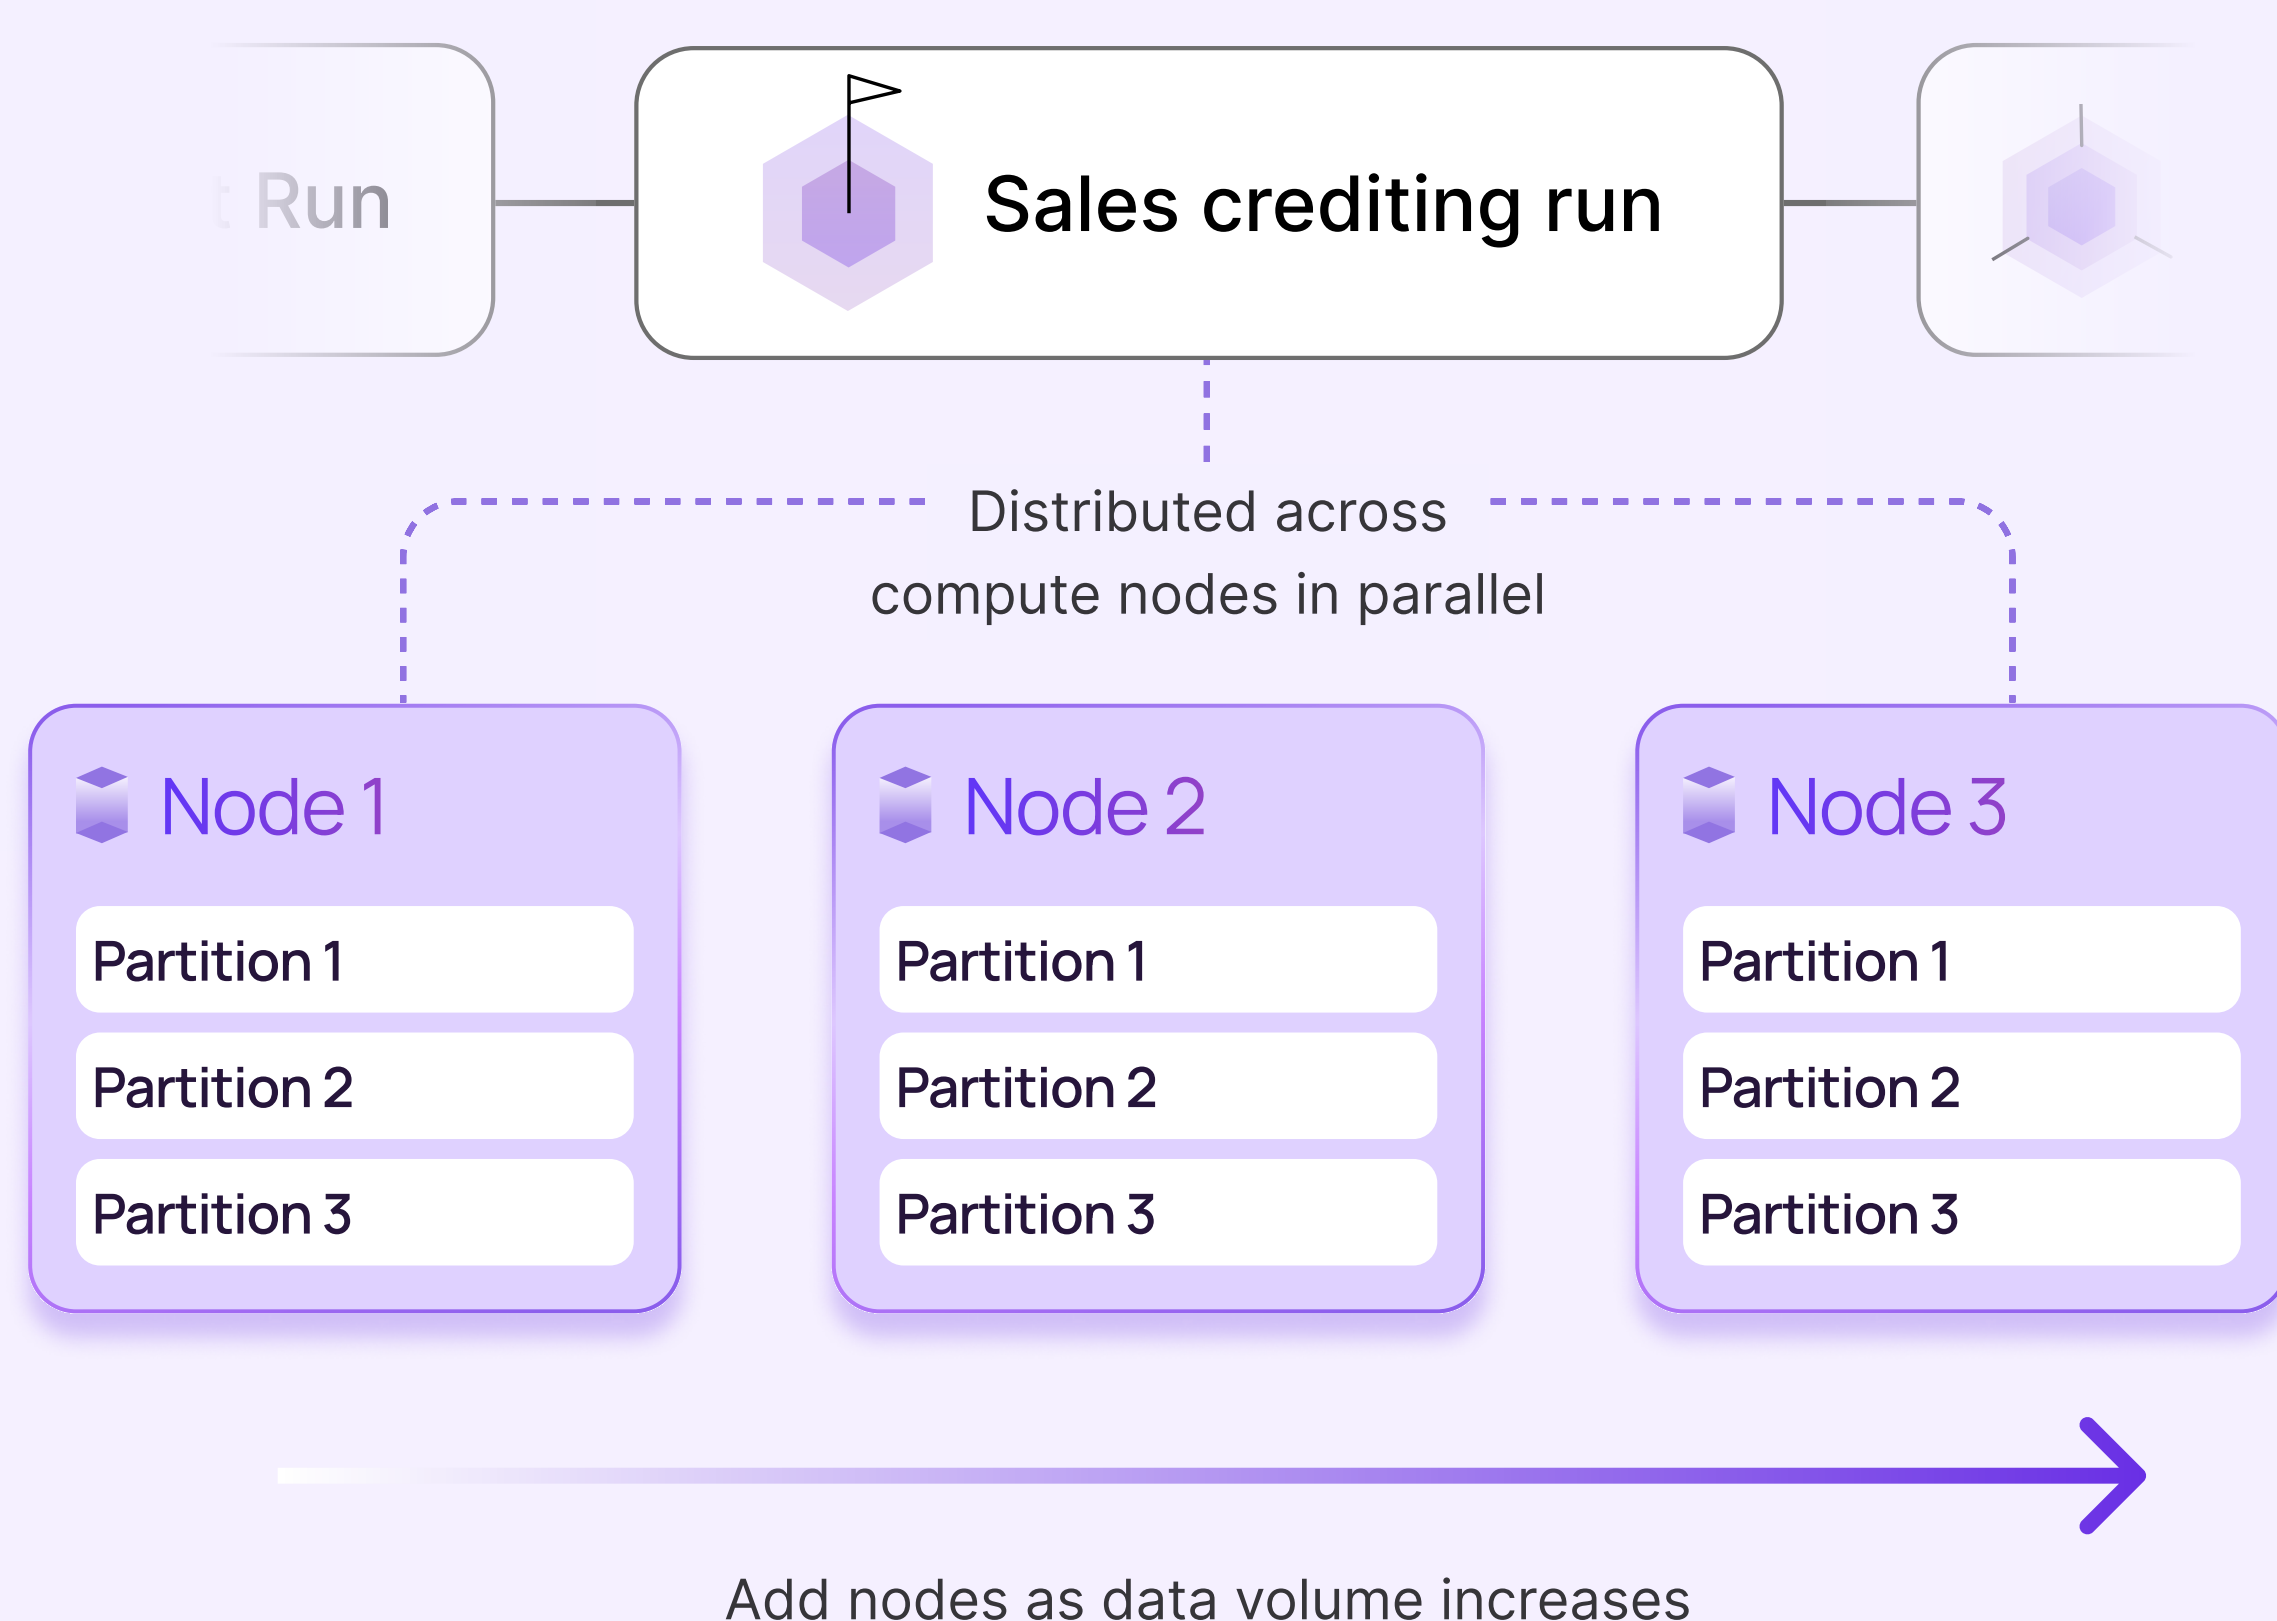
t Run

Sales crediting run

Distributed across compute nodes in parallel

Node 1

Partition 1

Partition 2

Partition 3

Node 2

Partition 1

Partition 2

Partition 3

Node 3

Partition 1

Partition 2

Partition 3

Add nodes as data volume increases